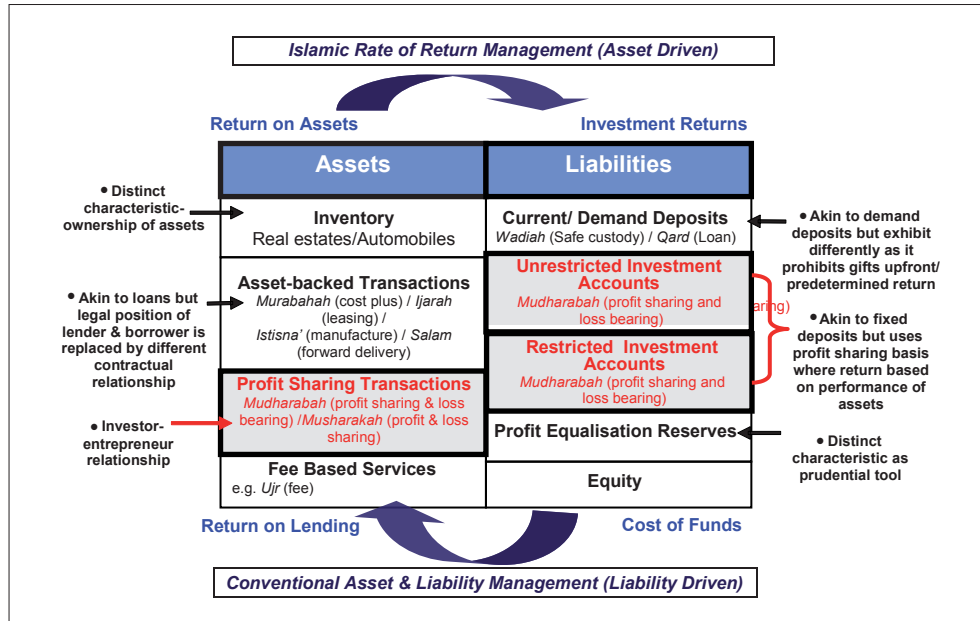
Islamic Rate of Return Management (Asset Driven)

Return on Assets

Investment Returns

| Assets | Liabilities |
|---|---|
| Inventory Real estates/Automobiles | Current/ Demand Deposits *Wadiah* (Safe custody) / *Qard* (Loan) |
| Asset-backed Transactions *Murabahah* (cost plus) / *Ijarah* (leasing) / *Istisna'* (manufacture) / *Salam* (forward delivery) | Unrestricted Investment Accounts *Mudharabah* (profit sharing and loss bearing) |
| | Restricted Investment Accounts *Mudharabah* (profit sharing and loss bearing) |
| Profit Sharing Transactions *Mudharabah* (profit sharing & loss bearing) /*Musharakah* (profit & loss sharing) | Profit Equalisation Reserves |
| Fee Based Services e.g. *Ujr* (fee) | Equity |

aring)

• Distinct characteristic-ownership of assets

• Akin to loans but legal position of lender & borrower is replaced by different contractual relationship

• Investor-entrepreneur relationship

• Akin to demand deposits but exhibit differently as it prohibits gifts upfront/ predetermined return

• Akin to fixed deposits but uses profit sharing basis where return based on performance of assets

• Distinct characteristic as prudential tool

Return on Lending

Cost of Funds

Conventional Asset & Liability Management (Liability Driven)